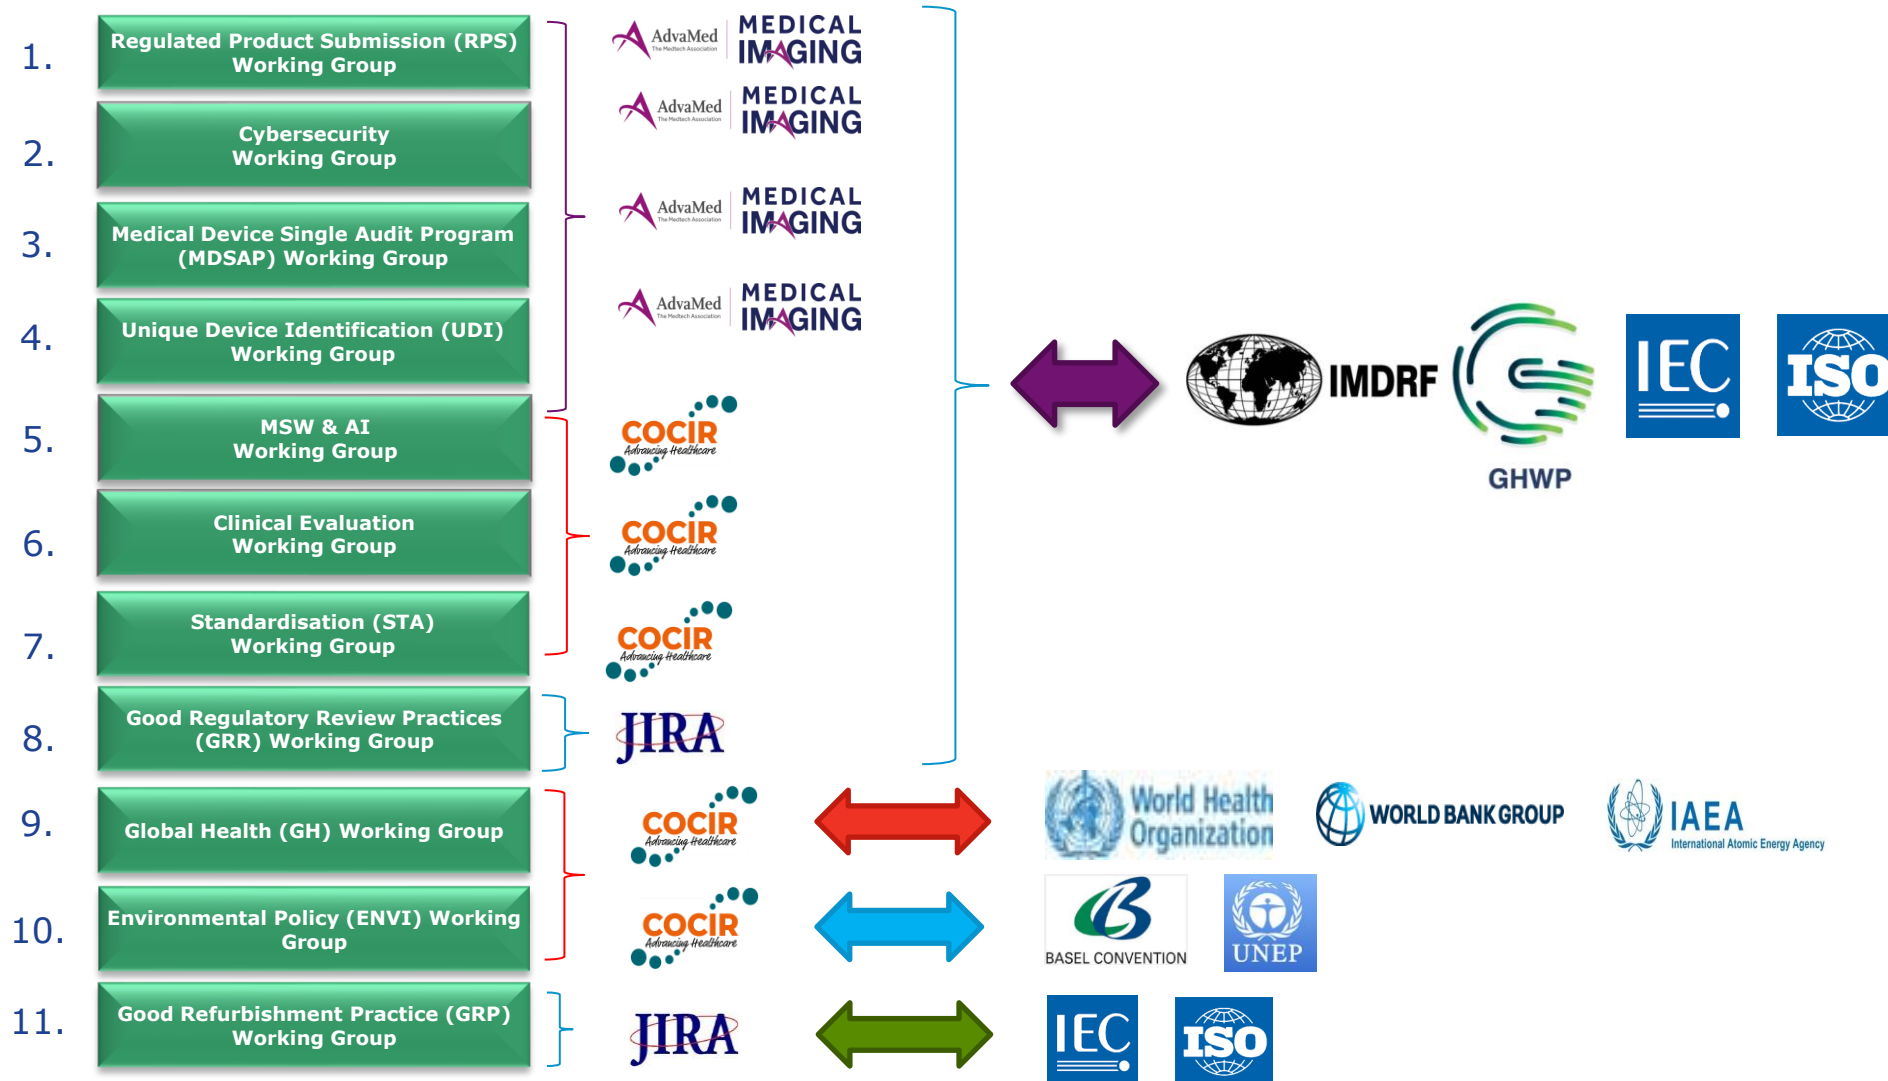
1. Regulated Product Submission (RPS) Working Group

2. Cybersecurity Working Group

3. Medical Device Single Audit Program (MDSAP) Working Group

4. Unique Device Identification (UDI) Working Group

5. MSW & AI Working Group

6. Clinical Evaluation Working Group

7. Standardisation (STA) Working Group

8. Good Regulatory Review Practices (GRR) Working Group

9. Global Health (GH) Working Group

10. Environmental Policy (ENVI) Working Group

11. Good Refurbishment Practice (GRP) Working Group

AdvaMed The Medtech Association MEDICAL IMAGING

AdvaMed The Medtech Association MEDICAL IMAGING

AdvaMed The Medtech Association MEDICAL IMAGING

AdvaMed The Medtech Association MEDICAL IMAGING

COCIR Advancing Healthcare

COCIR Advancing Healthcare

COCIR Advancing Healthcare

JIRA

COCIR Advancing Healthcare

COCIR Advancing Healthcare

JIRA

IMDRF

GHWP

IEC

ISO

World Health Organization

WORLD BANK GROUP

IAEA International Atomic Energy Agency

BASEL CONVENTION

UNEP

IEC

ISO